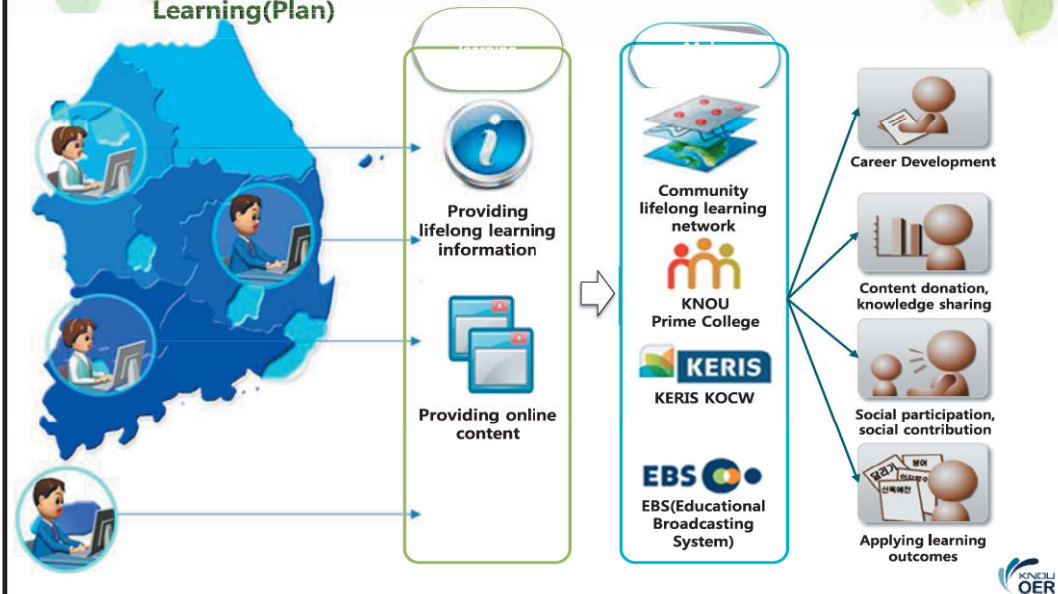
Learning(Plan)

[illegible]

Providing lifelong learning information

Providing online content

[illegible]

Community lifelong learning network

KNOU Prime College

KERIS

KERIS KOCW

EBS

EBS(Educational Broadcasting System)

Career Development

Content donation, knowledge sharing

Social participation, social contribution

달리기 봉사 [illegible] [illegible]

Applying learning outcomes

KNOU OER